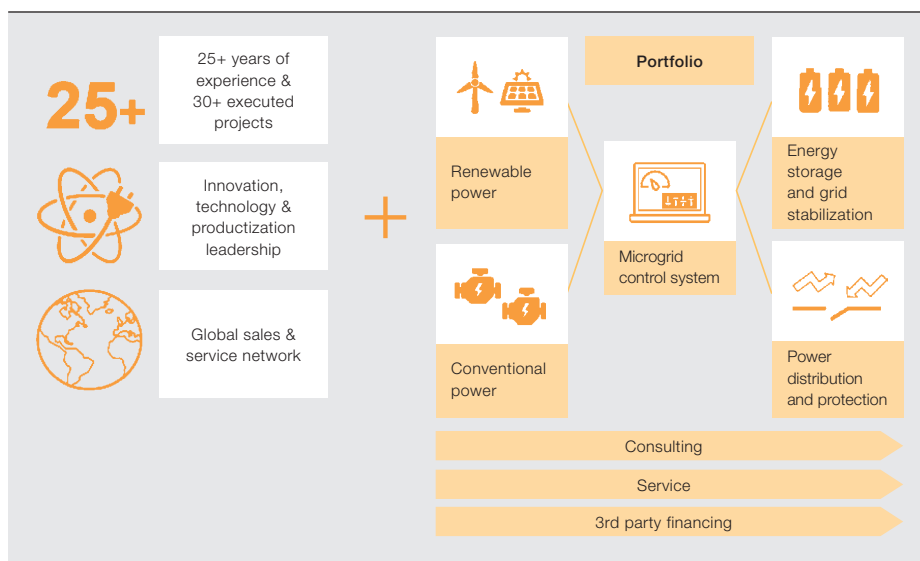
25+

25+ years of experience & 30+ executed projects

Innovation, technology & productization leadership

Global sales & service network

+

Portfolio

Renewable power

Conventional power

Microgrid control system

Energy storage and grid stabilization

Power distribution and protection

Consulting

Service

3rd party financing